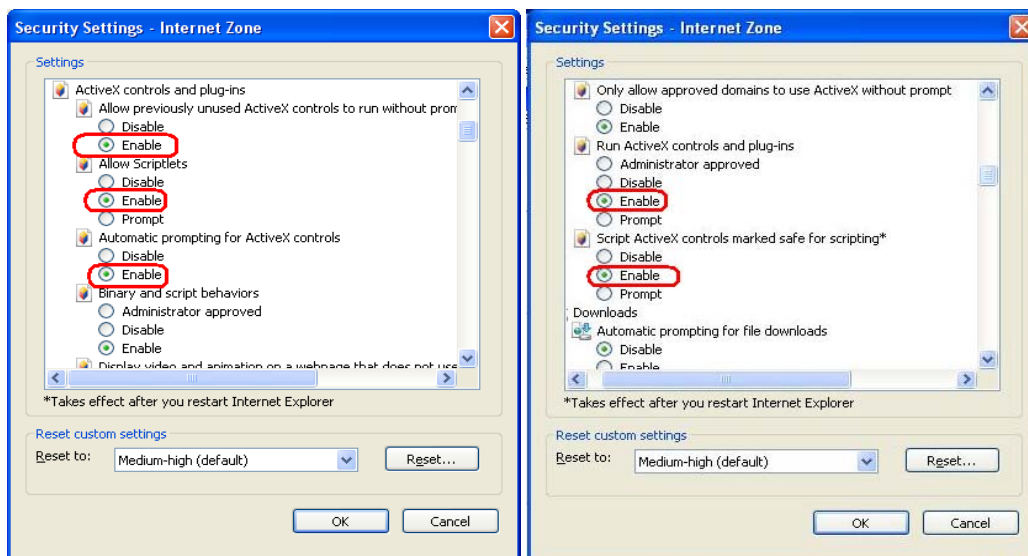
Security Settings - Internet Zone

Settings

ActiveX controls and plug-ins
Allow previously unused ActiveX controls to run without prom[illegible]
Disable
Enable
Allow Scriptlets
Disable
Enable
Prompt
Automatic prompting for ActiveX controls
Disable
Enable
Binary and script behaviors
Administrator approved
Disable
Enable
Display video and animation on a webpage that does not use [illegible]

*Takes effect after you restart Internet Explorer

Reset custom settings
Reset to: Medium-high (default)
Reset...

OK Cancel

Security Settings - Internet Zone

Settings

Only allow approved domains to use ActiveX without prompt
Disable
Enable
Run ActiveX controls and plug-ins
Administrator approved
Disable
Enable
Prompt
Script ActiveX controls marked safe for scripting*
Disable
Enable
Prompt
Downloads
Automatic prompting for file downloads
Disable
Enable

*Takes effect after you restart Internet Explorer

Reset custom settings
Reset to: Medium-high (default)
Reset...

OK Cancel